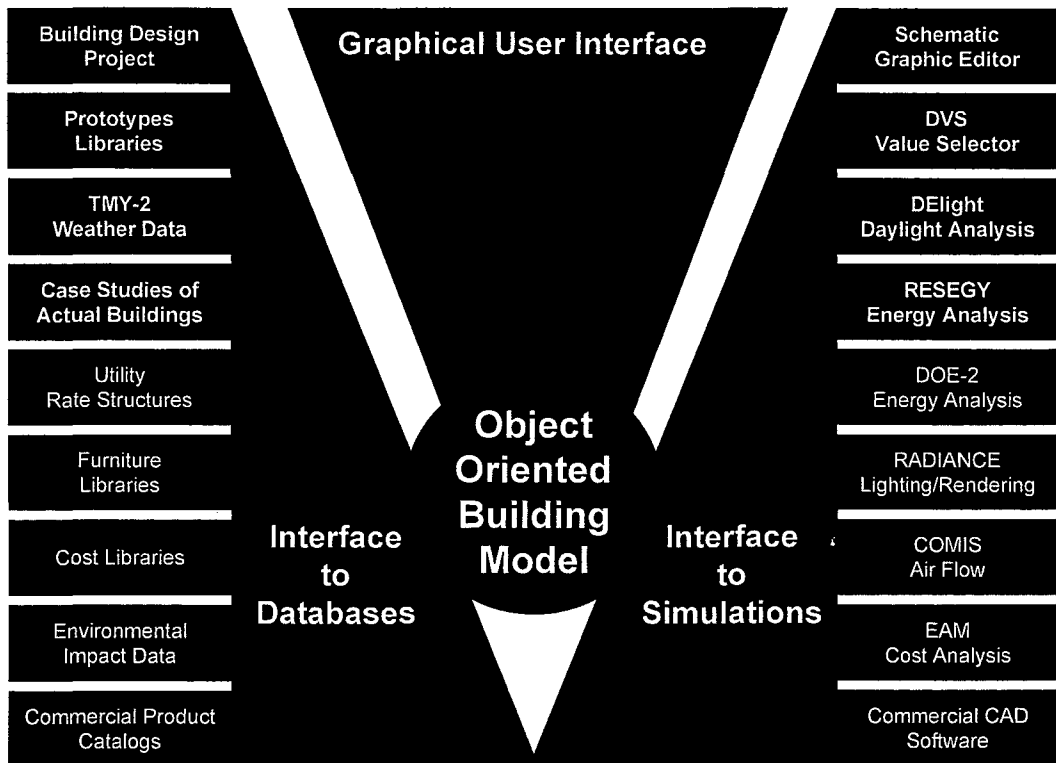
Building Design Project

Prototypes Libraries

TMY-2 Weather Data

Case Studies of Actual Buildings

Utility Rate Structures

Furniture Libraries

Cost Libraries

Environmental Impact Data

Commercial Product Catalogs

Graphical User Interface

Object Oriented Building Model

Interface to Databases

Interface to Simulations

Schematic Graphic Editor

DVS Value Selector

DElight Daylight Analysis

RESEGY Energy Analysis

DOE-2 Energy Analysis

RADIANCE Lighting/Rendering

COMIS Air Flow

EAM Cost Analysis

Commercial CAD Software